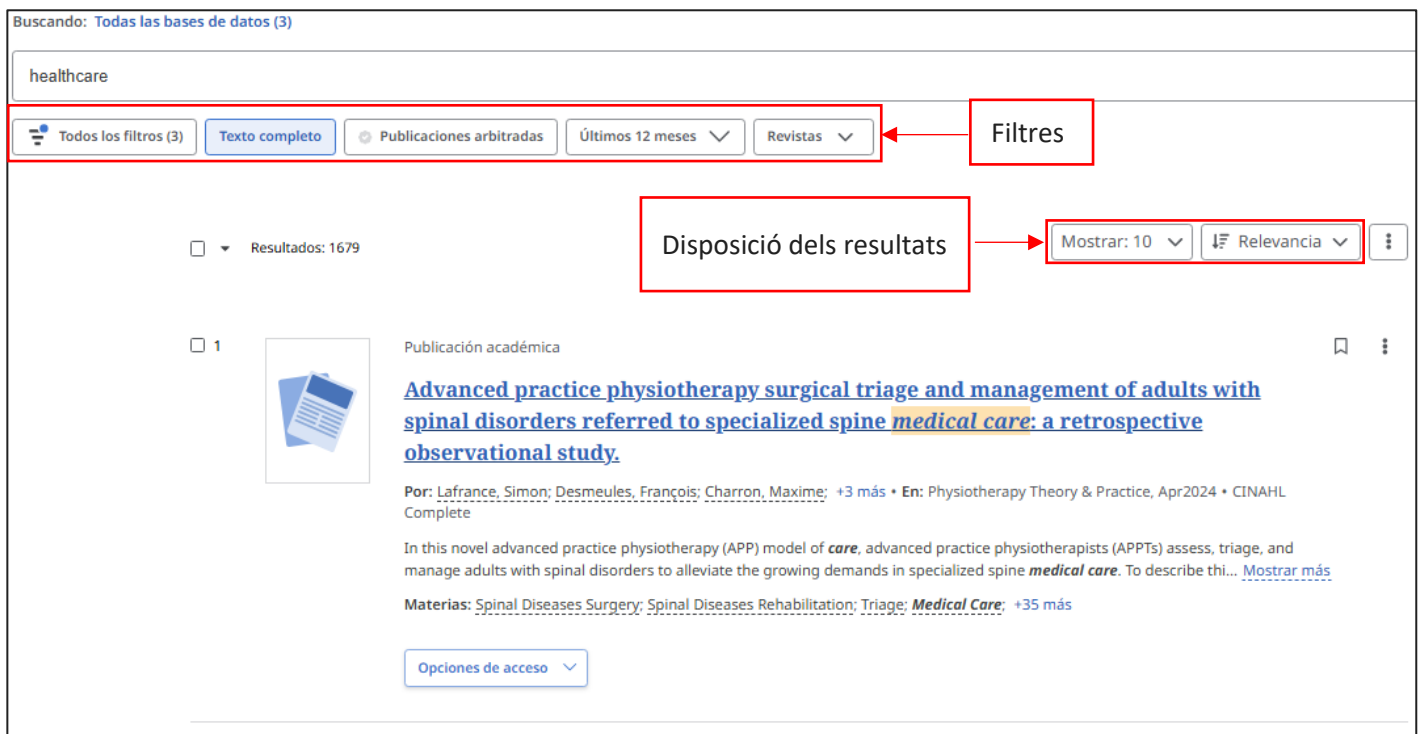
Buscando: Todas las bases de datos (3)

healthcare

Todos los filtros (3) Texto completo Publicaciones arbitradas Últimos 12 meses Revistas

Filtres

Disposició dels resultats

Resultados: 1679

Mostrar: 10 Relevancia

1

Publicación académica

Advanced practice physiotherapy surgical triage and management of adults with spinal disorders referred to specialized spine medical care: a retrospective observational study.

Por: Lafrance, Simon; Desmeules, François; Charron, Maxime; +3 más • En: Physiotherapy Theory & Practice, Apr2024 • CINAHL Complete

In this novel advanced practice physiotherapy (APP) model of care, advanced practice physiotherapists (APPTs) assess, triage, and manage adults with spinal disorders to alleviate the growing demands in specialized spine medical care. To describe thi... Mostrar más

Materias: Spinal Diseases Surgery; Spinal Diseases Rehabilitation; Triage; Medical Care; +35 más

Opciones de acceso